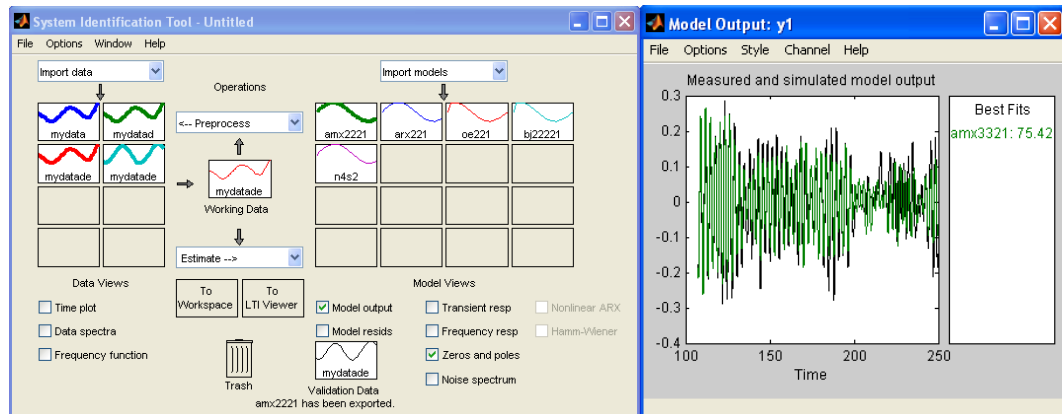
System Identification Tool - Untitled
File Options Window Help
Import data
Operations
Import models
mydata mydatad
mydatade mydatade
<-- Preprocess
amx2221 arx221 oe221 bj22221
n4s2
mydatade
Working Data
Estimate -->
Data Views
Time plot
Data spectra
Frequency function
To Workspace
To LTI Viewer
Trash
mydatade
Validation Data
amx2221 has been exported.
Model Views
Model output
Model resids
Transient resp
Frequency resp
Zeros and poles
Noise spectrum
Nonlinear ARX
Hamm-Wiener

Model Output: y1
File Options Style Channel Help
Measured and simulated model output
0.3
0.2
0.1
0
-0.1
-0.2
-0.3
-0.4
100 150 200 250
Time
Best Fits
amx3321: 75.42